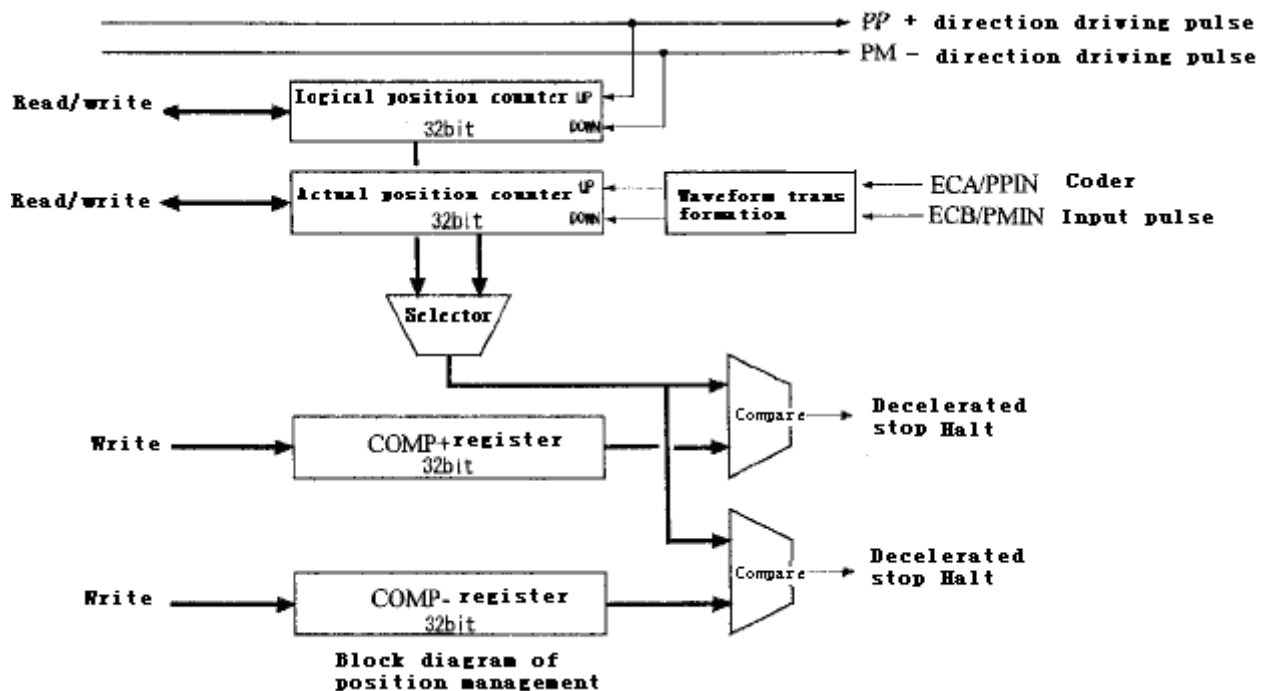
PP + direction driving pulse
PM − direction driving pulse

Read/write
Logical position counter UP DOWN 32bit

Read/write
Actual position counter UP DOWN 32bit

Waveform trans formation
ECA/PPIN Coder
ECB/PMIN Input pulse

Selector

Compare
Decelerated stop Halt

Write
COMP+register 32bit

Compare
Decelerated stop Halt

Write
COMP-register 32bit

Block diagram of position management